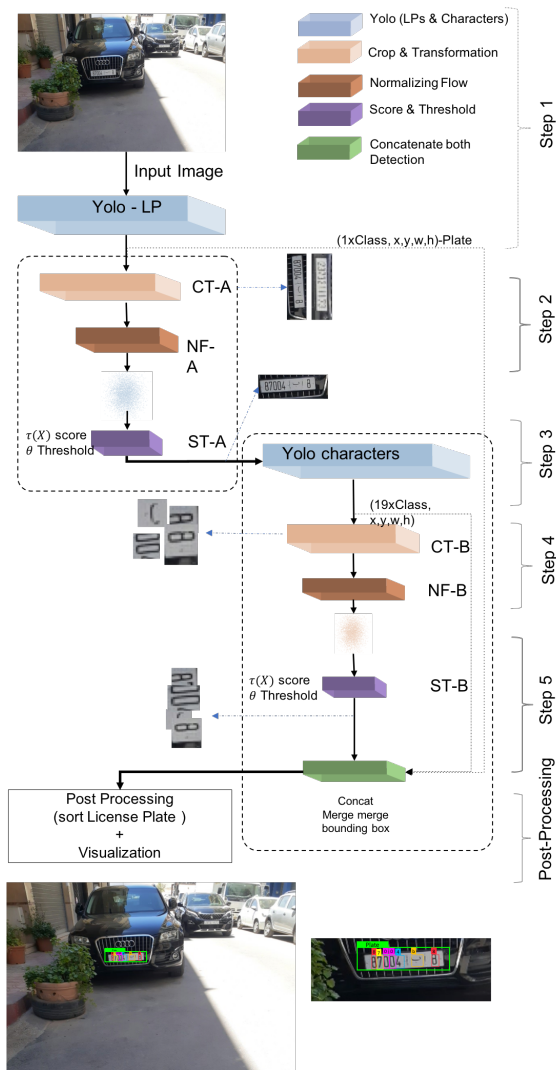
Yolo (LPs & Characters)

Crop & Transformation

Normalizing Flow

Score & Threshold

Concatenate both Detection

Step 1

Input Image

Yolo - LP

(1xClass, x,y,w,h)-Plate

CT-A

Step 2

NF-A

$\tau(X)$ score
$\theta$ Threshold

ST-A

87004 | ب | 8

Step 3

Yolo characters

(19xClass, x,y,w,h)

CT-B

Step 4

NF-B

$\tau(X)$ score
$\theta$ Threshold

ST-B

Step 5

Post Processing
(sort License Plate )
+
Visualization

Concat
Merge merge
bounding box

Post-Processing

Plate

87004 | ب | 8